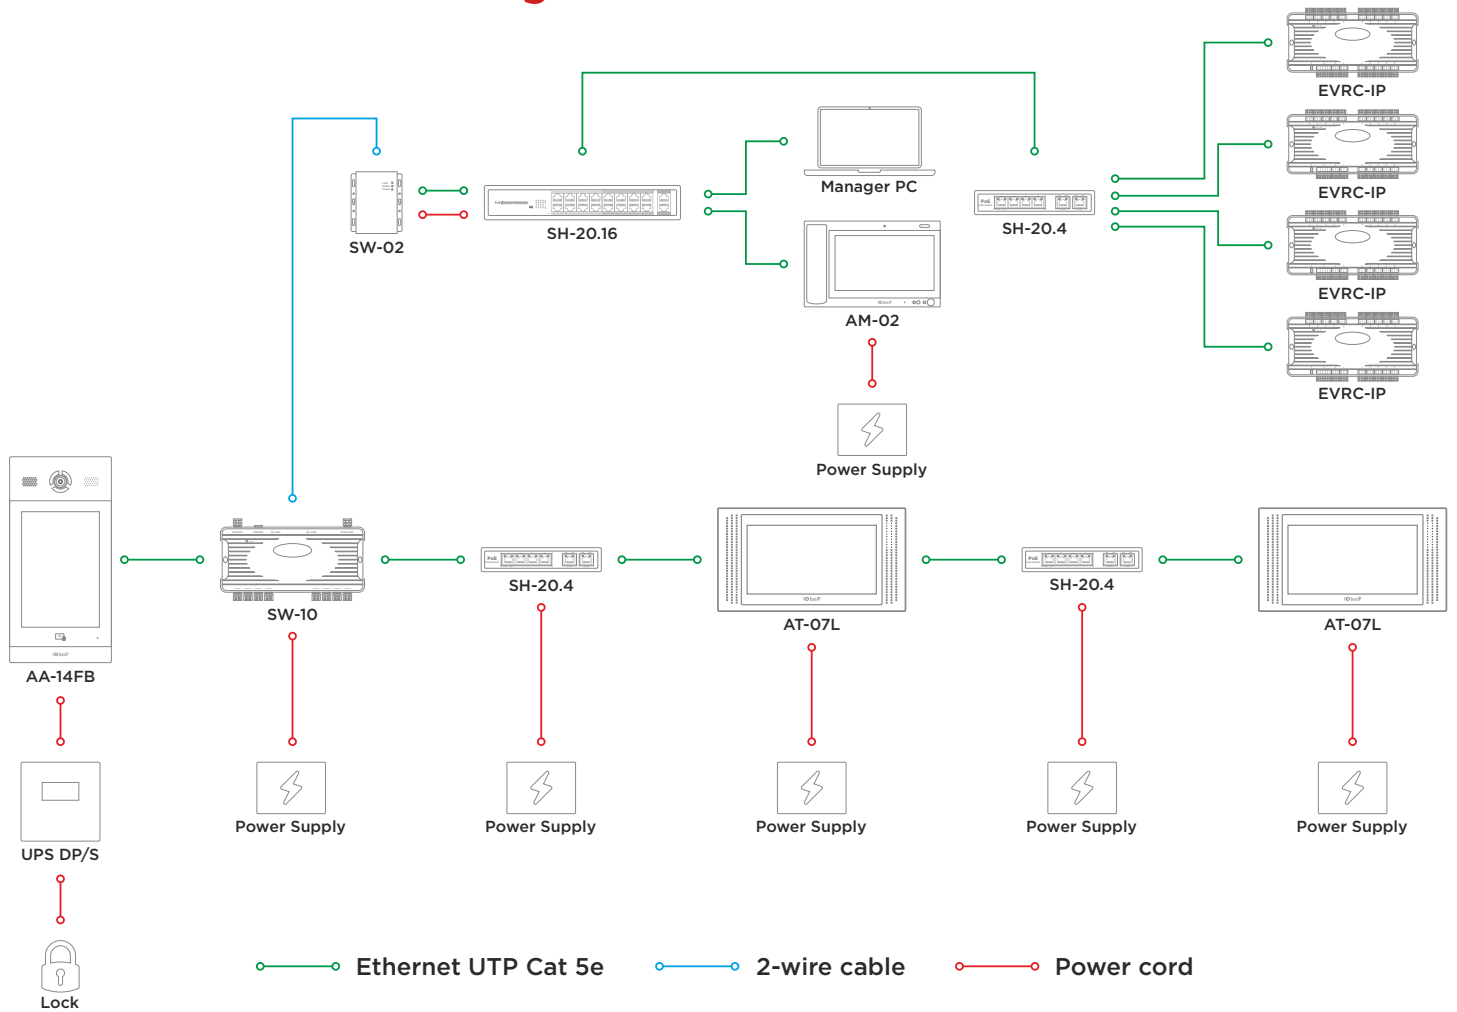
EVRC-IP

EVRC-IP

EVRC-IP

EVRC-IP

SW-02

SH-20.16

Manager PC

SH-20.4

AM-02

Power Supply

AA-14FB

SW-10

SH-20.4

AT-07L

SH-20.4

AT-07L

UPS DP/S

Power Supply

Power Supply

Power Supply

Power Supply

Power Supply

Lock

Ethernet UTP Cat 5e

2-wire cable

Power cord